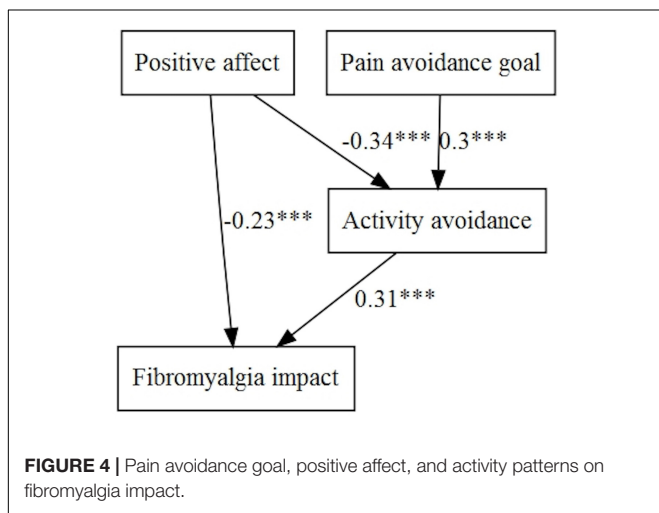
Positive affect

Pain avoidance goal

-0.34*** 0.3***

-0.23***

Activity avoidance

0.31***

Fibromyalgia impact

**FIGURE 4 |** Pain avoidance goal, positive affect, and activity patterns on fibromyalgia impact.